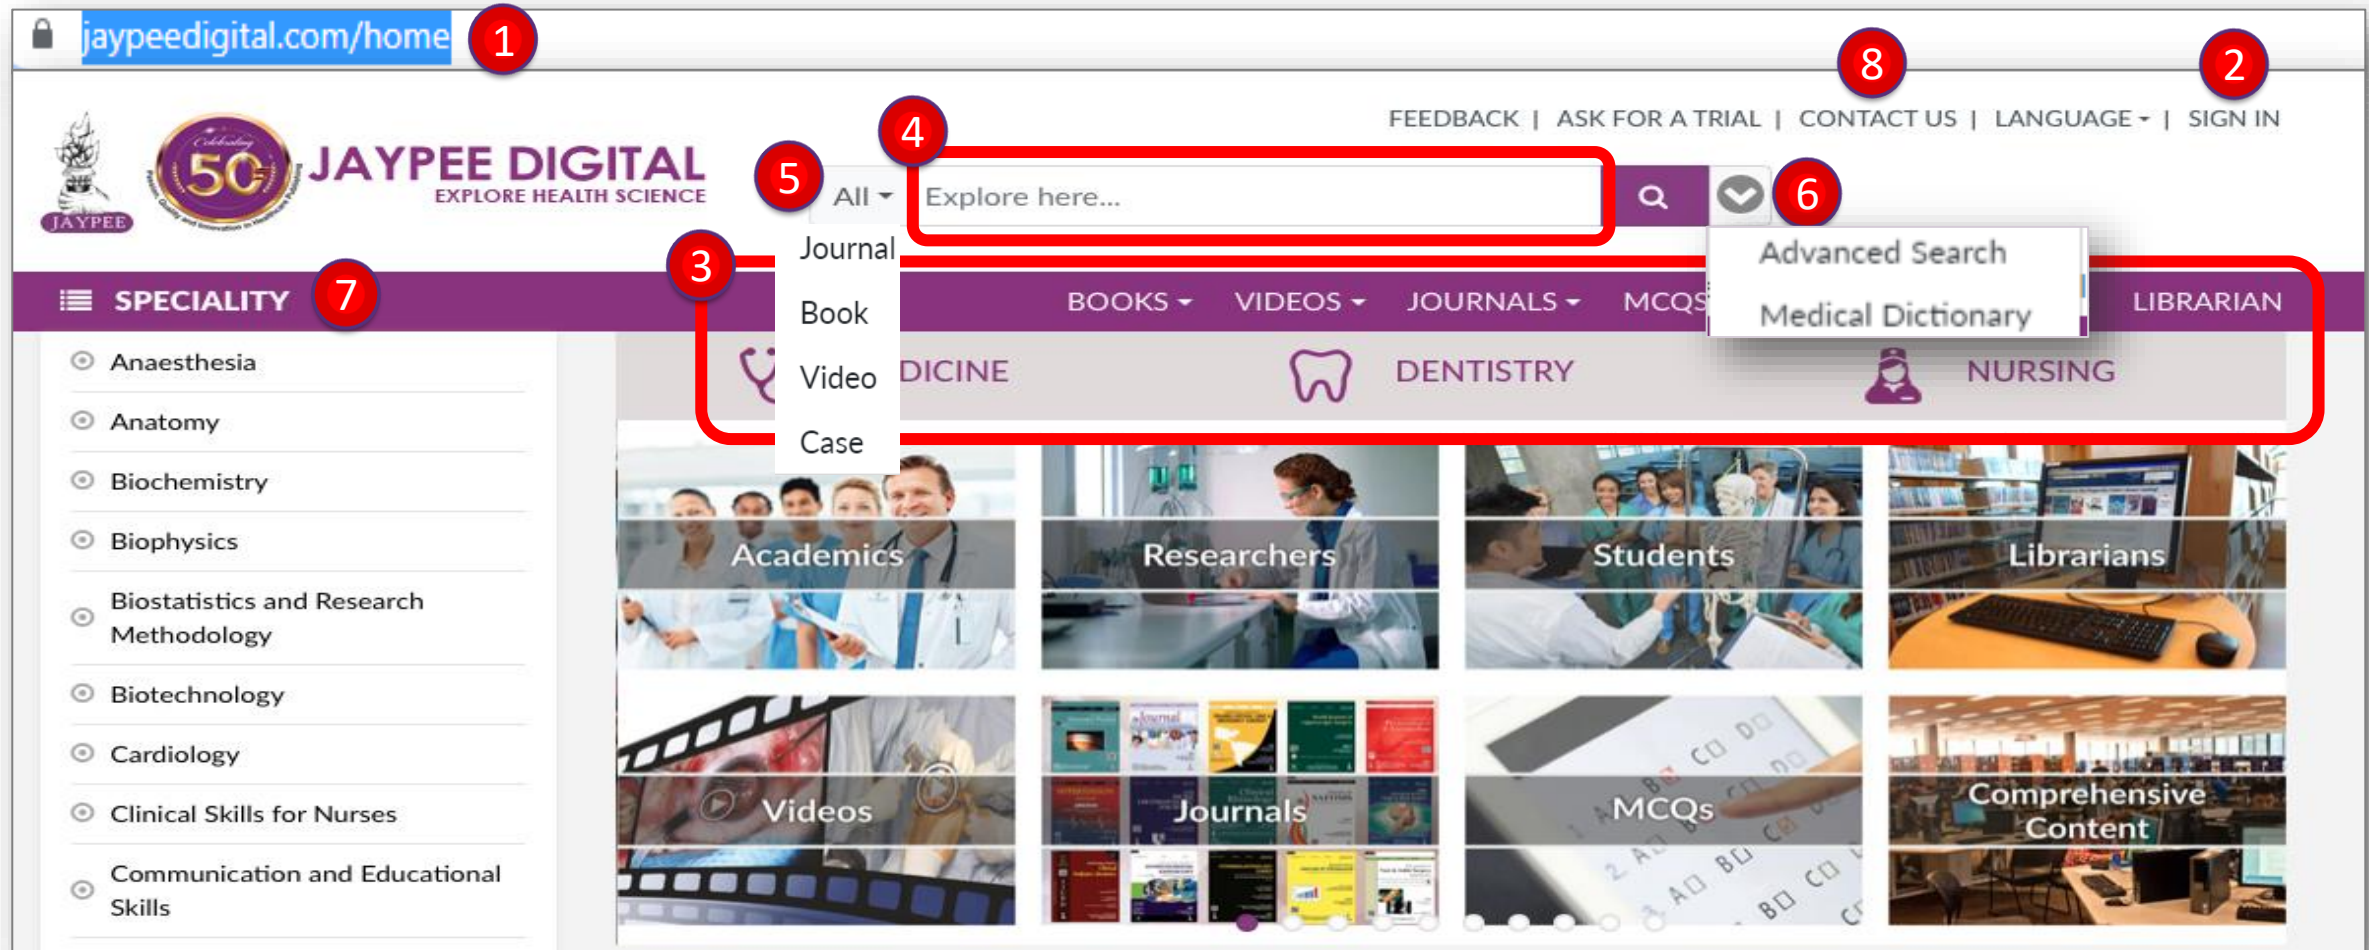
jaypeedigital.com/home 1

8 2

FEEDBACK | ASK FOR A TRIAL | CONTACT US | LANGUAGE | SIGN IN

JAYPEE Celebrating 50 JAYPEE DIGITAL EXPLORE HEALTH SCIENCE

5 4

All Explore here... 6

Journal
Book
Video
Case

Advanced Search
Medical Dictionary

3

SPECIALITY 7

BOOKS VIDEOS JOURNALS MCQS LIBRARIAN

DICINE DENTISTRY NURSING

Anaesthesia
Anatomy
Biochemistry
Biophysics
Biostatistics and Research Methodology
Biotechnology
Cardiology
Clinical Skills for Nurses
Communication and Educational Skills

Academics
Researchers
Students
Librarians
Videos
Journals
MCQs
Comprehensive Content